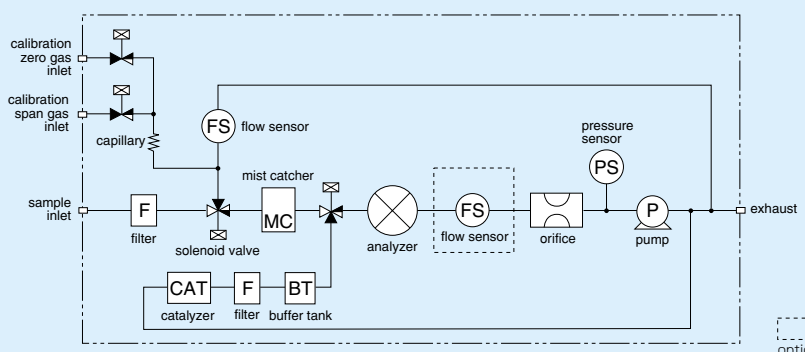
calibration zero gas inlet

calibration span gas inlet

capillary

FS flow sensor

pressure sensor

PS

sample inlet

F

filter

solenoid valve

mist catcher

MC

analyzer

FS

flow sensor

orifice

P

pump

exhaust

CAT

catalyzer

F

filter

BT

buffer tank

optio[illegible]